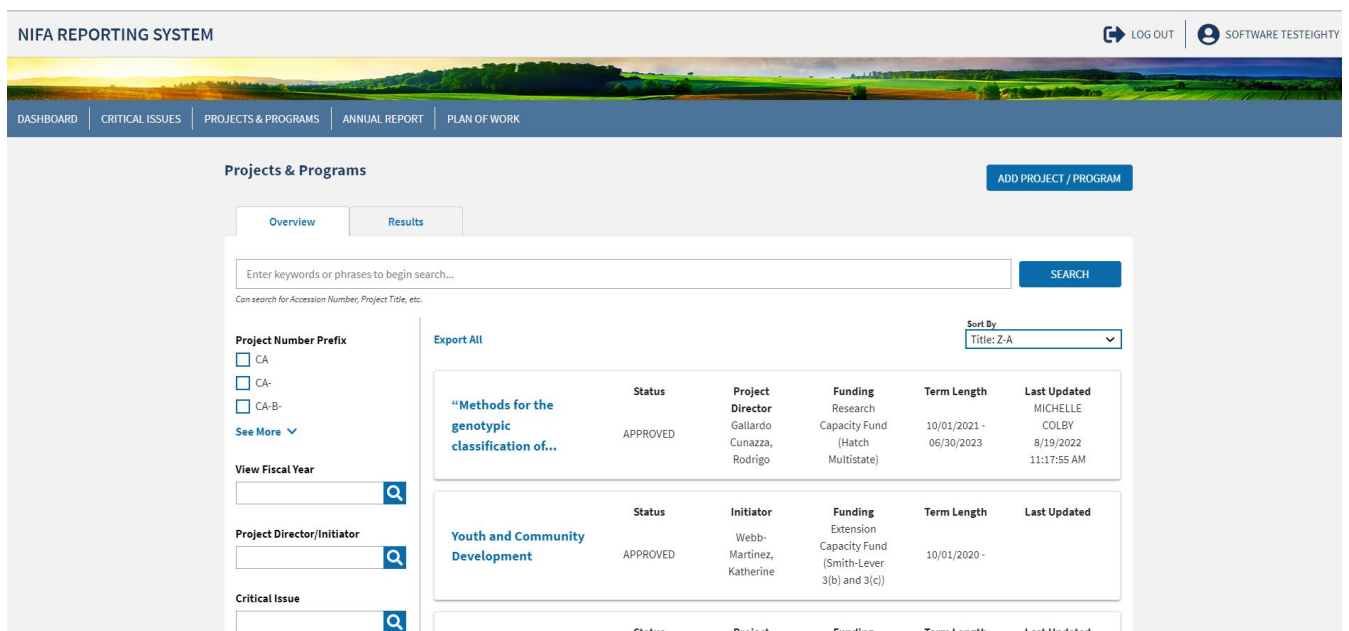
NIFA REPORTING SYSTEM

LOG OUT

SOFTWARE TESTEIGHTY

DASHBOARD | CRITICAL ISSUES | PROJECTS & PROGRAMS | ANNUAL REPORT | PLAN OF WORK

Projects & Programs

ADD PROJECT / PROGRAM

Overview

Results

Enter keywords or phrases to begin search...

SEARCH

Can search for Accession Number, Project Title, etc.

Project Number Prefix

CA

CA-

CA-B-

See More

View Fiscal Year

Project Director/Initiator

Critical Issue

Export All

Sort By

Title: Z-A

| | Status | Project Director | Funding | Term Length | Last Updated |
|---|---|---|---|---|---|
| "Methods for the genotypic classification of... | APPROVED | Gallardo Cunazza, Rodrigo | Research Capacity Fund (Hatch Multistate) | 10/01/2021 - 06/30/2023 | MICHELLE COLBY 8/19/2022 11:17:55 AM |

| | Status | Initiator | Funding | Term Length | Last Updated |
|---|---|---|---|---|---|
| Youth and Community Development | APPROVED | Webb-Martinez, Katherine | Extension Capacity Fund (Smith-Lever 3(b) and 3(c)) | 10/01/2020 - | |

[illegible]